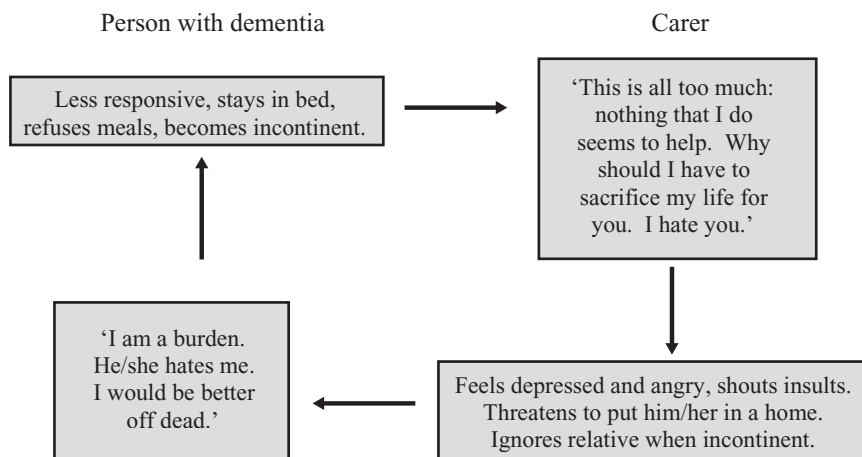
Person with dementia

Carer

Less responsive, stays in bed, refuses meals, becomes incontinent.

'This is all too much: nothing that I do seems to help. Why should I have to sacrifice my life for you. I hate you.'

Feels depressed and angry, shouts insults. Threatens to put him/her in a home. Ignores relative when incontinent.

'I am a burden. He/she hates me. I would be better off dead.'